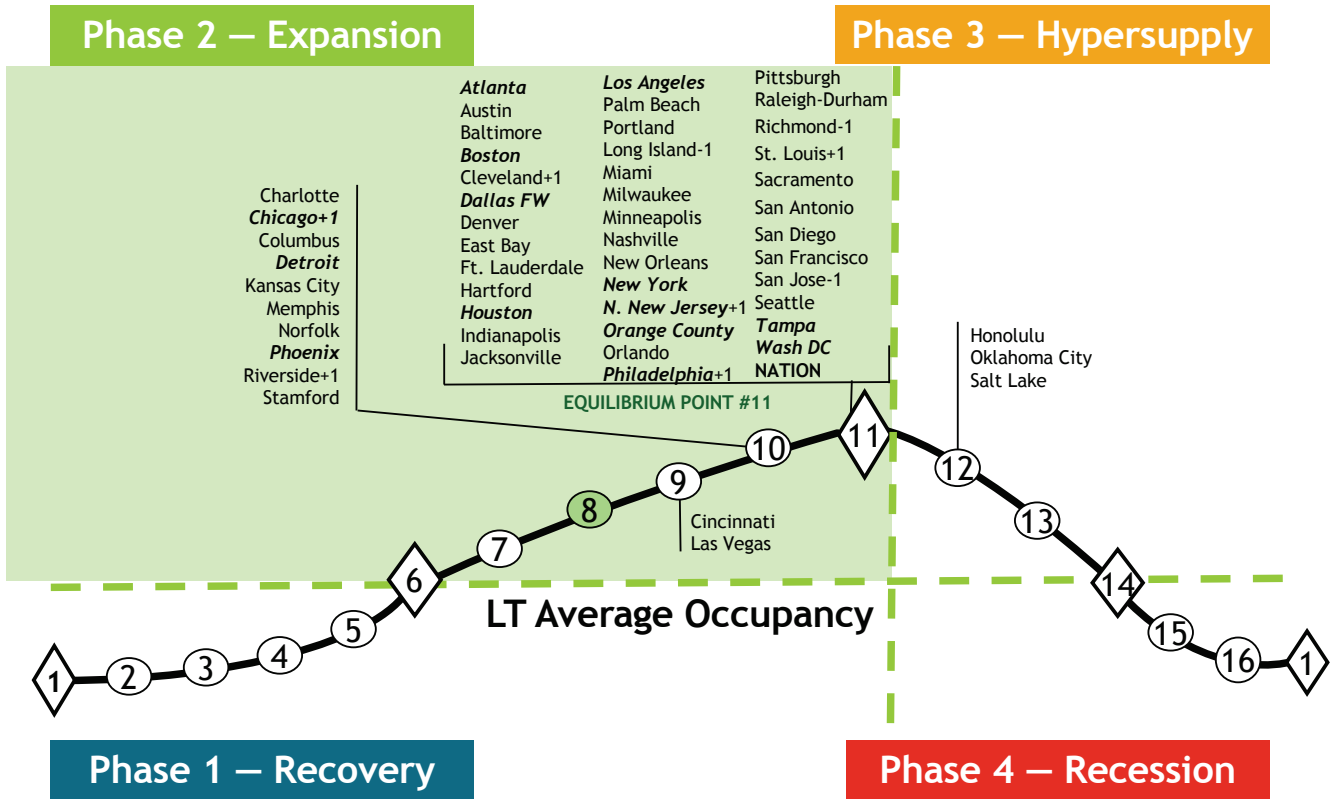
Phase 2 — Expansion

Phase 3 — Hypersupply

Charlotte
Chicago+1
Columbus
Detroit
Kansas City
Memphis
Norfolk
Phoenix
Riverside+1
Stamford

Atlanta
Austin
Baltimore
Boston
Cleveland+1
Dallas FW
Denver
East Bay
Ft. Lauderdale
Hartford
Houston
Indianapolis
Jacksonville

Los Angeles
Palm Beach
Portland
Long Island-1
Miami
Milwaukee
Minneapolis
Nashville
New Orleans
New York
N. New Jersey+1
Orange County
Orlando
Philadelphia+1

Pittsburgh
Raleigh-Durham
Richmond-1
St. Louis+1
Sacramento
San Antonio
San Diego
San Francisco
San Jose-1
Seattle
Tampa
Wash DC
NATION

EQUILIBRIUM POINT #11

Honolulu
Oklahoma City
Salt Lake

Cincinnati
Las Vegas

1 2 3 4 5 6 7 8 9 10 11 12 13 14 15 16 1

LT Average Occupancy

Phase 1 — Recovery

Phase 4 — Recession